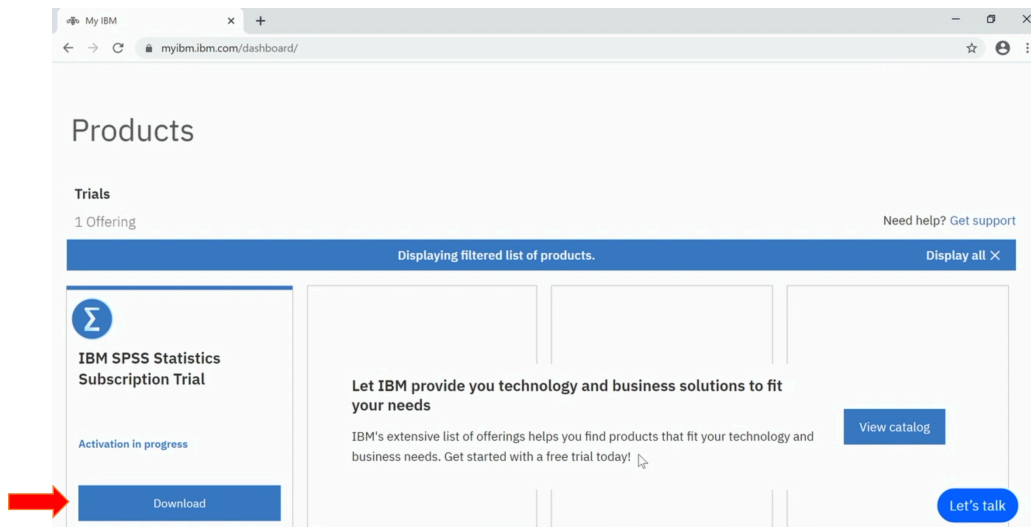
My IBM
myibm.ibm.com/dashboard/

Products

Trials
1 Offering

Need help? Get support

Displaying filtered list of products.
Display all ✕

IBM SPSS Statistics Subscription Trial

Activation in progress

Download

Let IBM provide you technology and business solutions to fit your needs

IBM's extensive list of offerings helps you find products that fit your technology and business needs. Get started with a free trial today!

View catalog

Let's talk